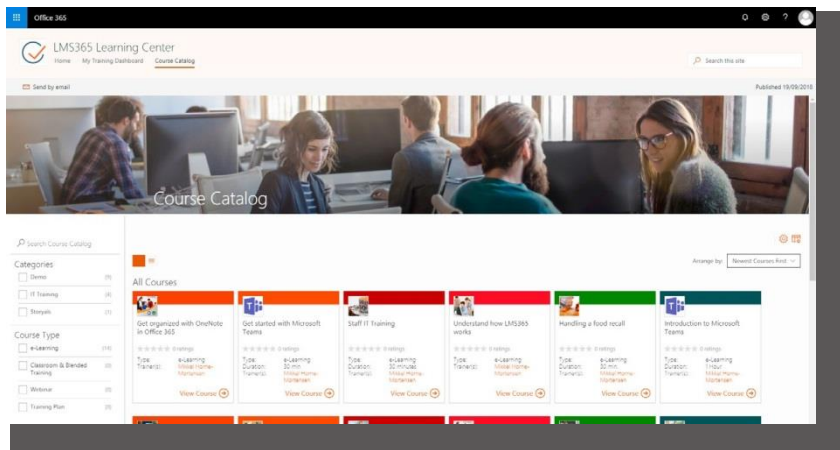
Office 365

LMS365 Learning Center

Home My Training Dashboard Course Catalog

Search this site

Send by email

Published 19/09/2019

Course Catalog

Search Course Catalog

Categories

Demo (9)

IT Training (4)

Storyels (1)

Course Type

e-Learning (10)

Classroom & Blended Training (0)

Webinar (0)

Training Plan (0)

Arrange by: Newest Courses First

All Courses

Get organized with OneNote in Office 365

0 ratings

Type: e-Learning

Trainer(s): Mikkel Home-Mortensen

View Course

Get started with Microsoft Teams

0 ratings

Type: e-Learning

Duration: 30 min

Trainer(s): Mikkel Home-Mortensen

View Course

Staff IT Training

0 ratings

Type: e-Learning

Duration: 30 minutes

Trainer(s): Mikkel Home-Mortensen

View Course

Understand how LMS365 works

0 ratings

Type: e-Learning

Trainer(s): Mikkel Home-Mortensen

View Course

Handling a food recall

0 ratings

Type: e-Learning

Duration: 30 min

Trainer(s): Mikkel Home-Mortensen

View Course

Introduction to Microsoft Teams

0 ratings

Type: e-Learning

Duration: 1 hour

Trainer(s): Mikkel Home-Mortensen

View Course